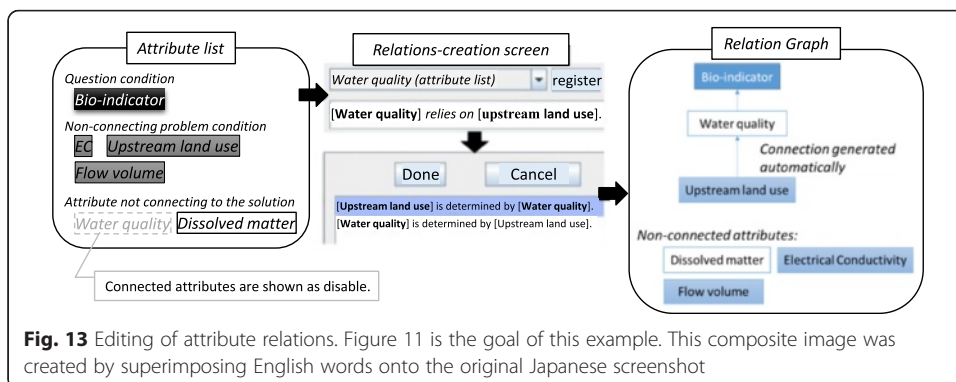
Attribute list

Question condition

Bio-indicator

Non-connecting problem condition

EC Upstream land use

Flow volume

Attribute not connecting to the solution

Water quality Dissolved matter

Connected attributes are shown as disable.

Relations-creation screen

Water quality (attribute list) register

[Water quality] relies on [upstream land use].

Done Cancel

[Upstream land use] is determined by [Water quality].

[Water quality] is determined by [Upstream land use].

Relation Graph

Bio-indicator

Water quality

Connection generated automatically

Upstream land use

Non-connected attributes:

Dissolved matter Electrical Conductivity

Flow volume

Fig. 13 Editing of attribute relations. Figure 11 is the goal of this example. This composite image was created by superimposing English words onto the original Japanese screenshot